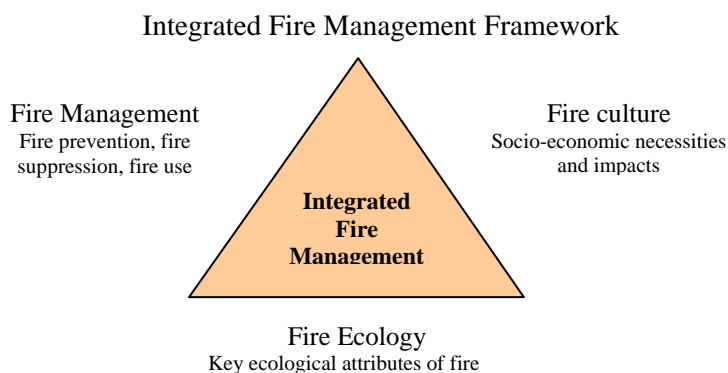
Integrated Fire Management Framework

Fire Management
Fire prevention, fire suppression, fire use

Fire culture
Socio-economic necessities and impacts

Integrated Fire Management

Fire Ecology
Key ecological attributes of fire